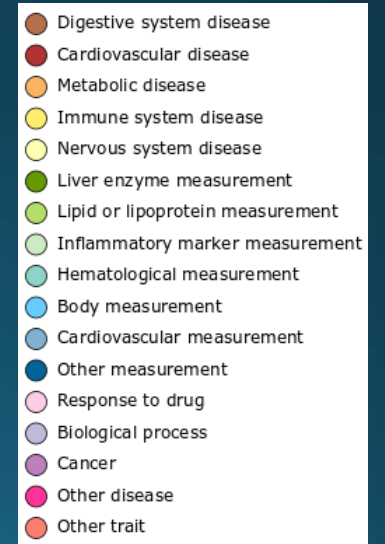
Digestive system disease
Cardiovascular disease
Metabolic disease
Immune system disease
Nervous system disease
Liver enzyme measurement
Lipid or lipoprotein measurement
Inflammatory marker measurement
Hematological measurement
Body measurement
Cardiovascular measurement
Other measurement
Response to drug
Biological process
Cancer
Other disease
Other trait